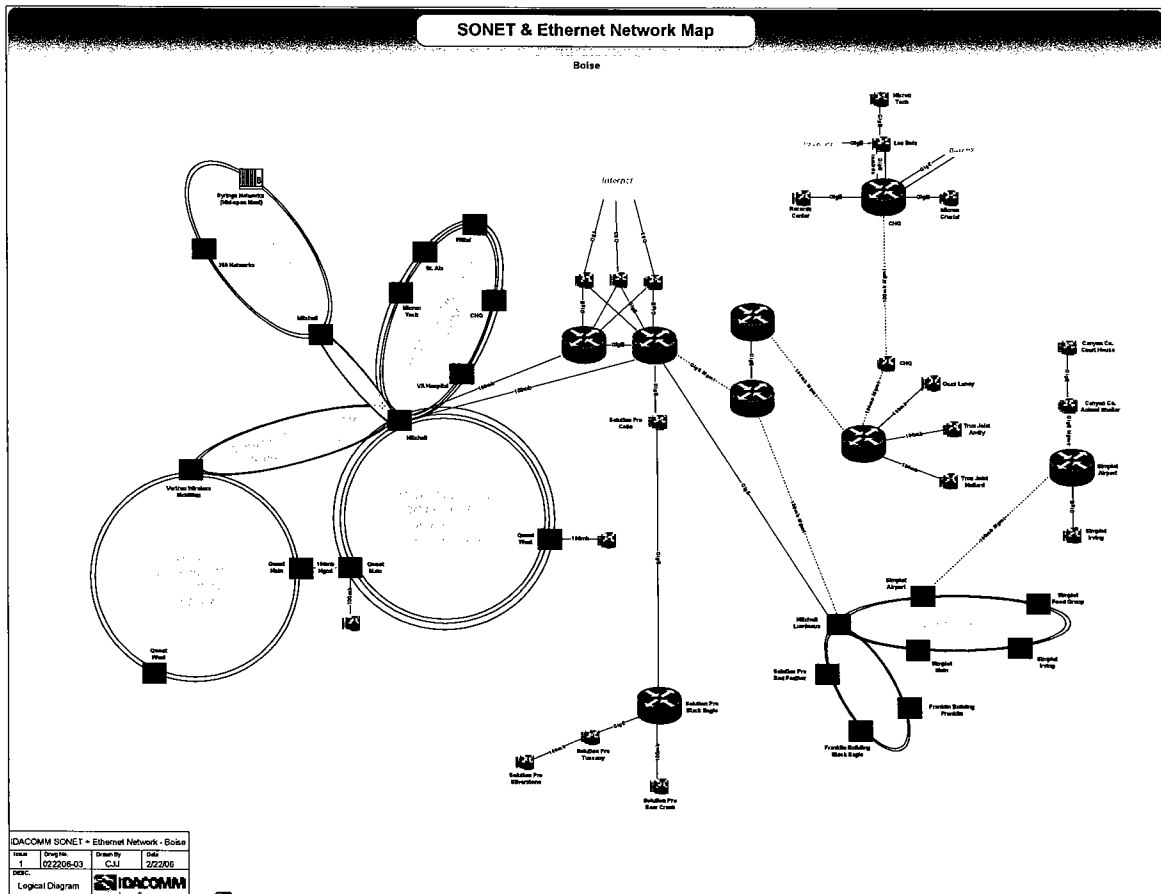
SONET & Ethernet Network Map

Boise

Internet

Micron Tech

Lee Bots

CHQ

Records Center

Micron Crucial

Syringa Networks (Mid-span Meet)

360 Networks

Mitchell

PRMC

St. Als

Micron Tech

CHQ

VA Hospital

Mitchell

Verizon Wireless Building

Qwest Main

100mb Mgmt

Qwest Main

Qwest Main

100mb

Qwest Wood

Solution Pro Coho

CHQ

Qwest Lacey

Tree Joint Amity

Tree Joint Holland

Canyon Co. Court House

Canyon Co. Animal Shelter

Simplot Airport

Simplot Irving

Simplot Airport

Simplot Food Group

Mitchell Louisiana

Simplot Main

Simplot Irving

Solution Pro Red Feather

Franklin Building Franklin

Franklin Building Black Eagle

Solution Pro Black Eagle

Solution Pro Tuscany

Solution Pro Silverstone

Solution Pro Bear Creek

IDACOMM SONET + Ethernet Network - Boise

| Issue | Drwg No. | Drawn By | Date |
|---|---|---|---|
| 1 | 022206-03 | CJJ | 2/22/06 |

DESC.
Logical Diagram

IDACOMM